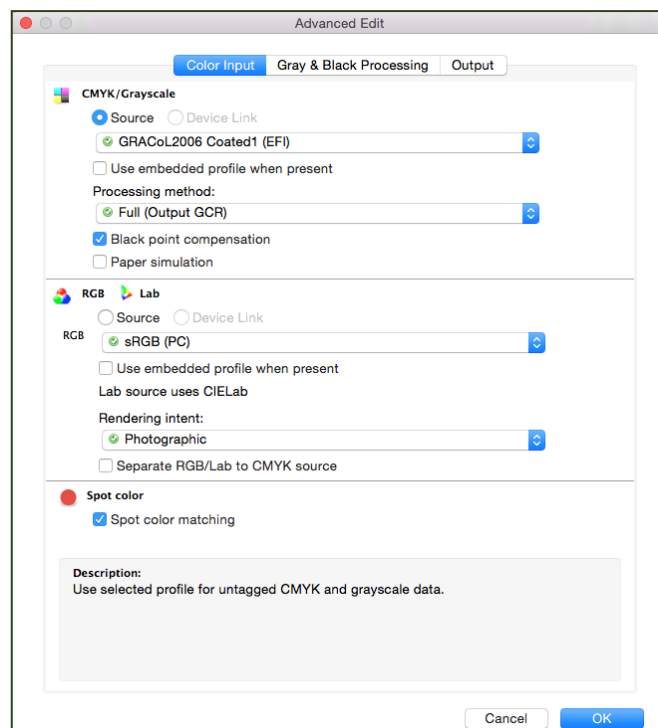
Advanced Edit

Color Input | Gray & Black Processing | Output

CMYK/Grayscale

Source
Device Link

GRACoL2006 Coated1 (EFI)

Use embedded profile when present

Processing method:

Full (Output GCR)

Black point compensation

Paper simulation

RGB
Lab

Source
Device Link

RGB

sRGB (PC)

Use embedded profile when present

Lab source uses CIELab

Rendering intent:

Photographic

Separate RGB/Lab to CMYK source

Spot color

Spot color matching

Description:
Use selected profile for untagged CMYK and grayscale data.

Cancel
OK